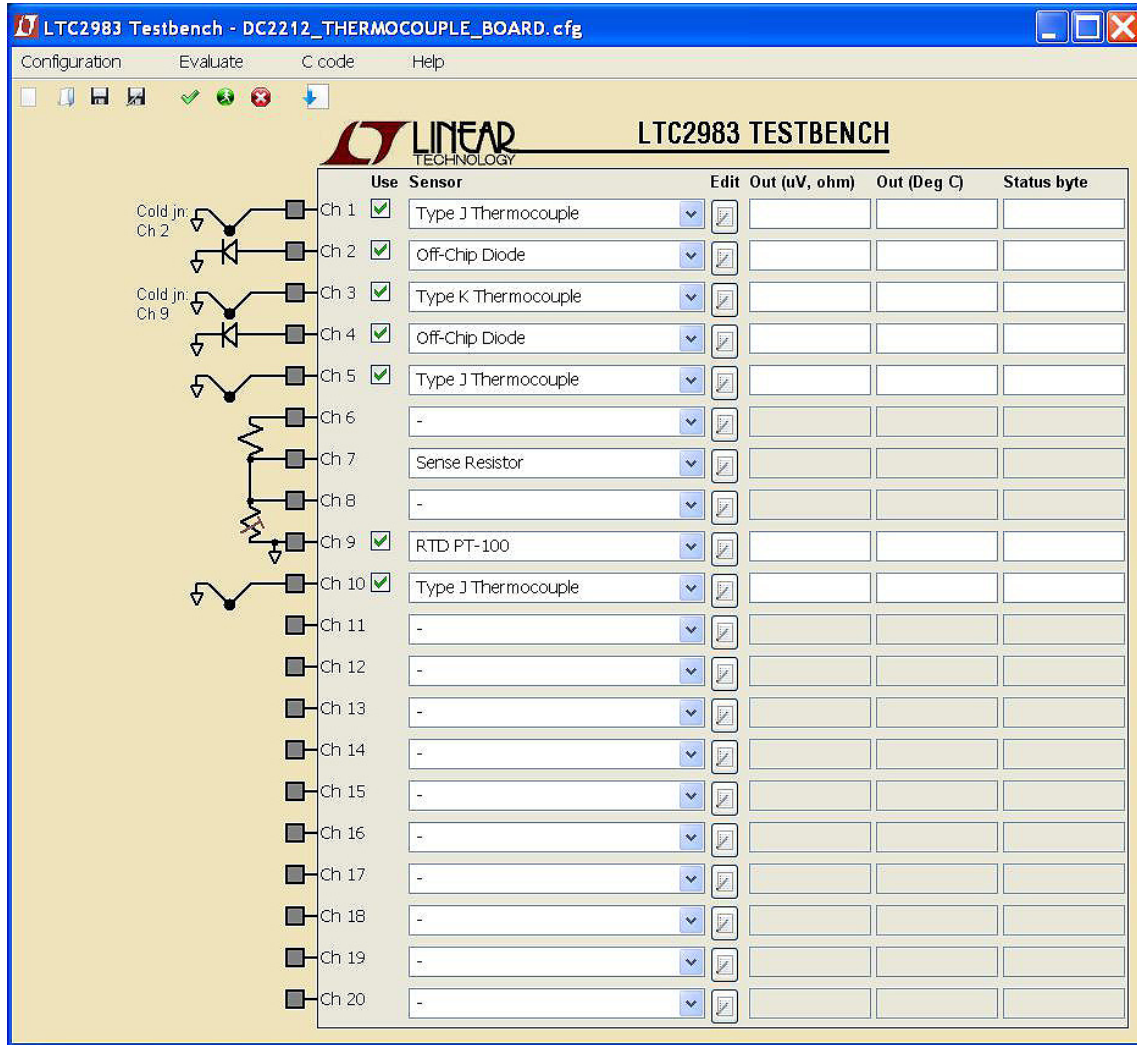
LTC2983 Testbench - DC2212_THERMOCOUPLE_BOARD.cfg

Configuration Evaluate C code Help

LINEAR TECHNOLOGY

LTC2983 TESTBENCH

| | Use | Sensor | Edit | Out (uV, ohm) | Out (Deg C) | Status byte |
|---|---|---|---|---|---|---|
| Cold jn: Ch 2 Ch 1 | ✓ | Type J Thermocouple | | | | |
| Ch 2 | ✓ | Off-Chip Diode | | | | |
| Cold jn: Ch 9 Ch 3 | ✓ | Type K Thermocouple | | | | |
| Ch 4 | ✓ | Off-Chip Diode | | | | |
| Ch 5 | ✓ | Type J Thermocouple | | | | |
| Ch 6 | | - | | | | |
| Ch 7 | | Sense Resistor | | | | |
| Ch 8 | | - | | | | |
| Ch 9 | ✓ | RTD PT-100 | | | | |
| Ch 10 | ✓ | Type J Thermocouple | | | | |
| Ch 11 | | - | | | | |
| Ch 12 | | - | | | | |
| Ch 13 | | - | | | | |
| Ch 14 | | - | | | | |
| Ch 15 | | - | | | | |
| Ch 16 | | - | | | | |
| Ch 17 | | - | | | | |
| Ch 18 | | - | | | | |
| Ch 19 | | - | | | | |
| Ch 20 | | - | | | | |